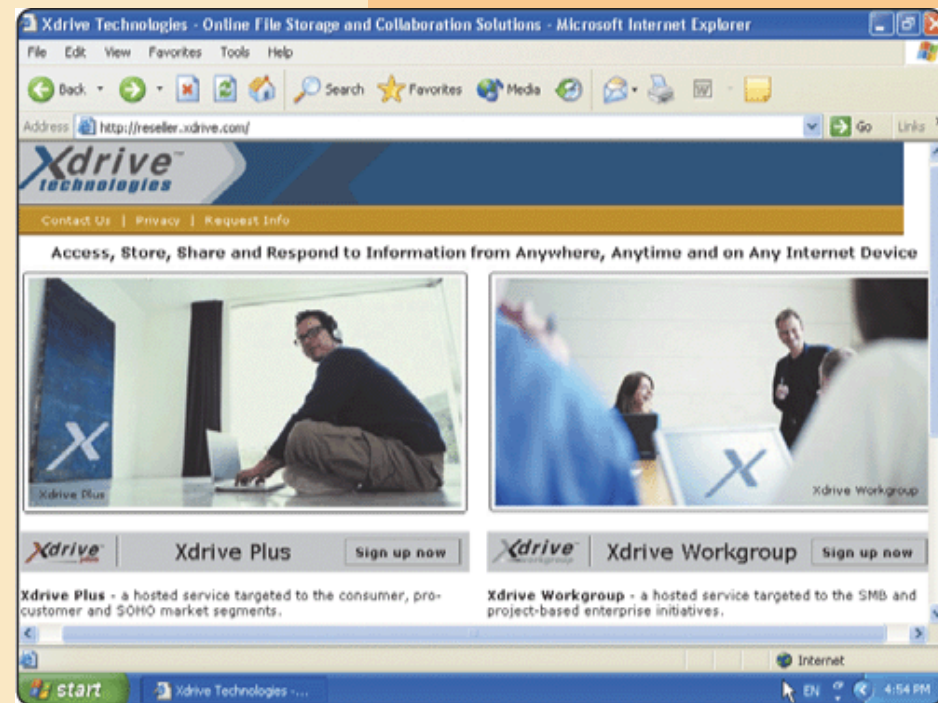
Xdrive Technologies - Online File Storage and Collaboration Solutions - Microsoft Internet Explorer

File Edit View Favorites Tools Help

Back Search Favorites Media

Address http://reseller.xdrive.com/ Go Links

Xdrive technologies

Contact Us | Privacy | Request Info

Access, Store, Share and Respond to Information from Anywhere, Anytime and on Any Internet Device

Xdrive Plus

Xdrive Workgroup

Xdrive Xdrive Plus Sign up now

Xdrive workgroup Xdrive Workgroup Sign up now

Xdrive Plus - a hosted service targeted to the consumer, pro-customer and SOHO market segments.

Xdrive Workgroup - a hosted service targeted to the SMB and project-based enterprise initiatives.

Internet

start Xdrive Technologies -... EN 4:54 PM